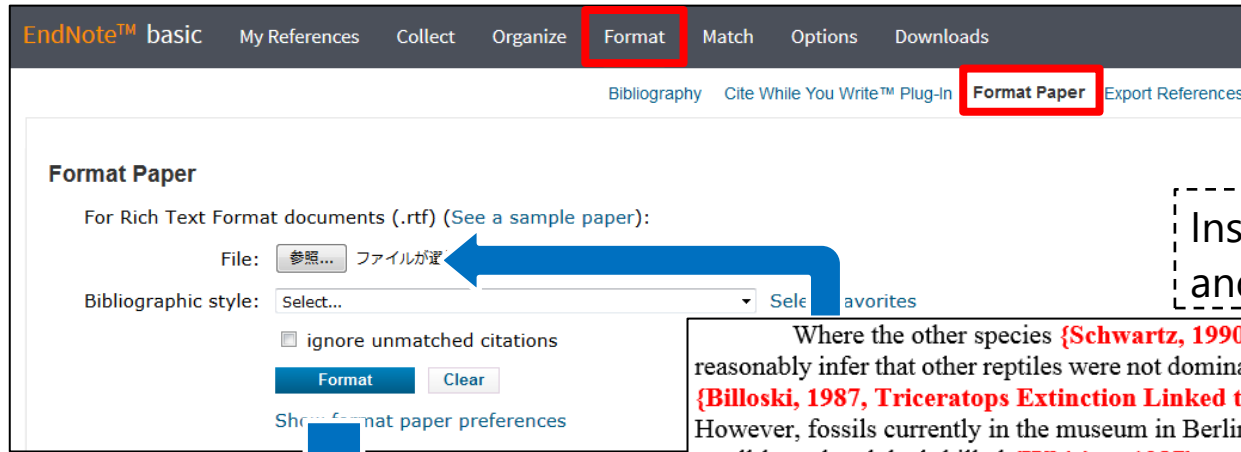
EndNote™ basic My References Collect Organize Format Match Options Downloads

Bibliography Cite While You Write™ Plug-In Format Paper Export References

Format Paper

For Rich Text Format documents (.rtf) (See a sample paper):

File: 参照... ファイルが選

Bibliographic style: Select... Sele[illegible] avorites

ignore unmatched citations

Format Clear

Sho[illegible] format paper preferences

Ins
an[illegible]

Where the other species {Schwartz, 1990
reasonably infer that other reptiles were not domina
{Billoski, 1987, Triceratops Extinction Linked t
However, fossils currently in the museum in Berli